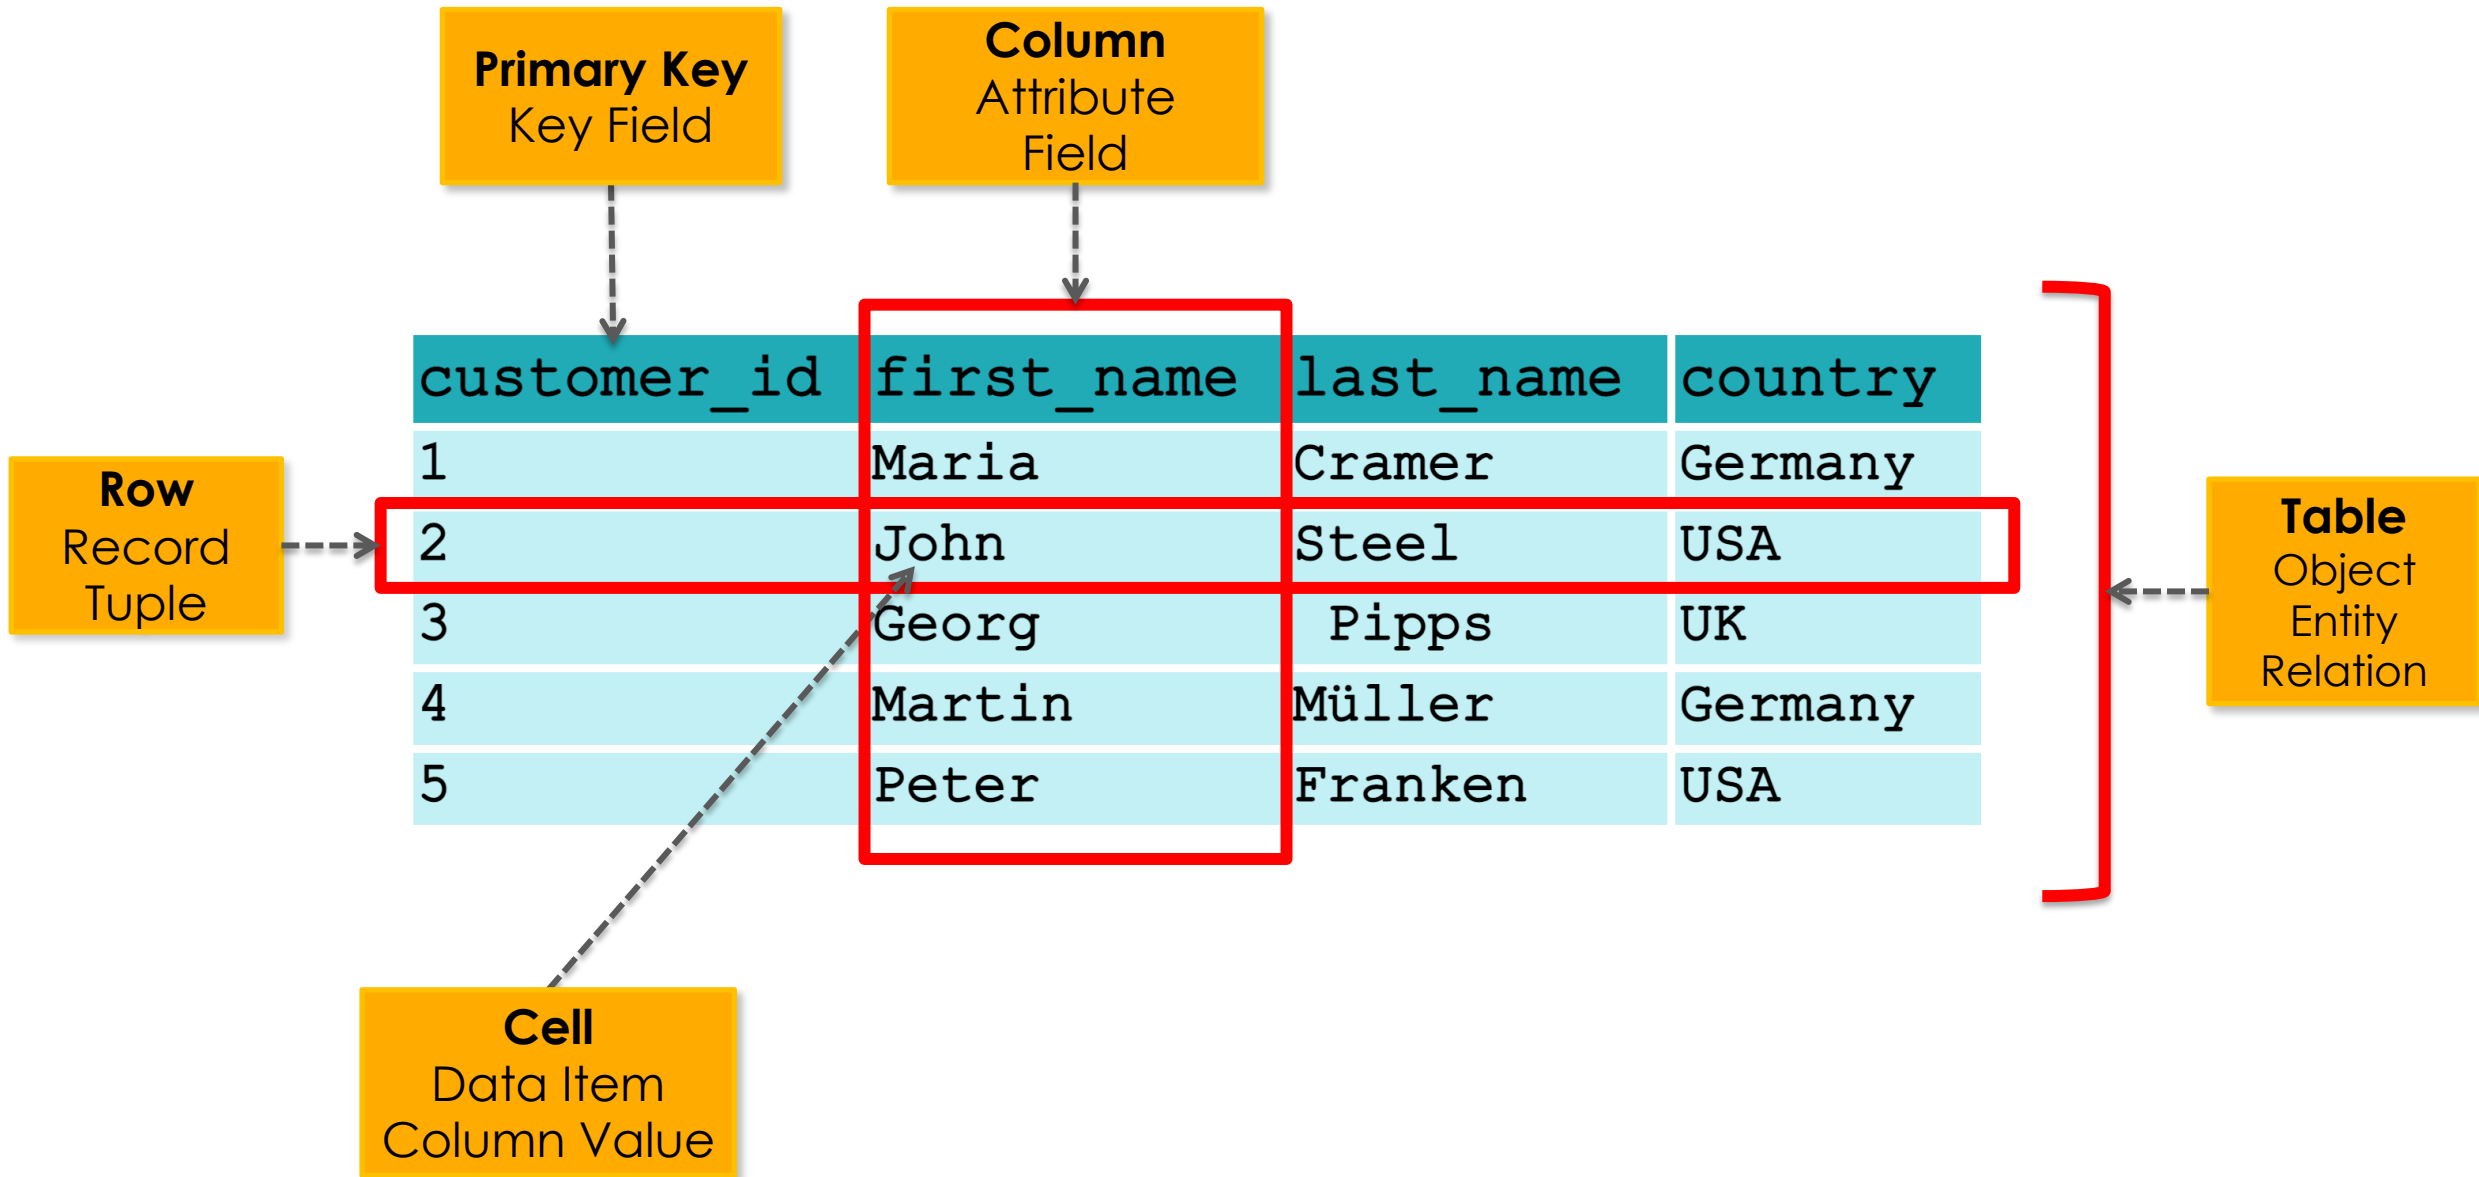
Primary Key
Key Field

Column
Attribute
Field

| customer_id | first_name | last_name | country |
|---|---|---|---|
| 1 | Maria | Cramer | Germany |
| 2 | John | Steel | USA |
| 3 | Georg | Pipps | UK |
| 4 | Martin | Müller | Germany |
| 5 | Peter | Franken | USA |

Row
Record
Tuple

Table
Object
Entity
Relation

Cell
Data Item
Column Value